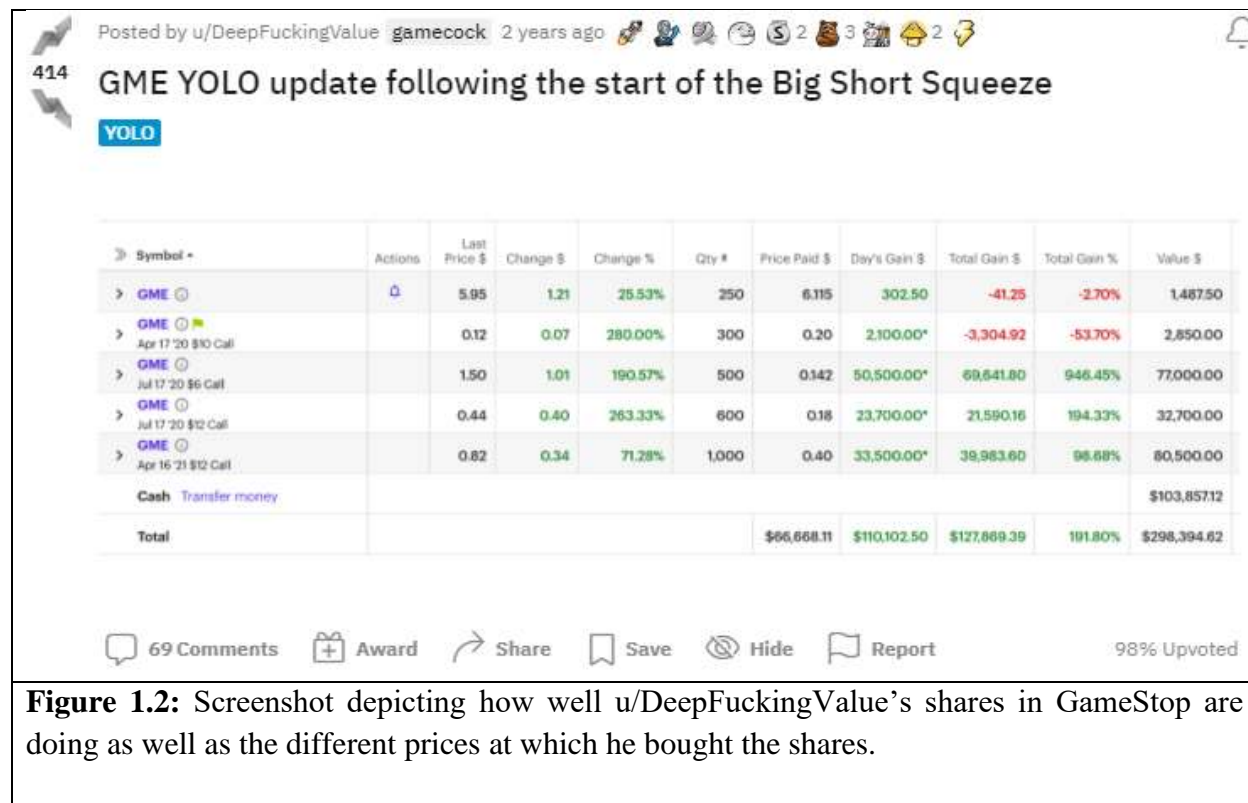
Posted by u/DeepFuckingValue gamecock 2 years ago 2 3 2

414

GME YOLO update following the start of the Big Short Squeeze

YOLO

| Symbol | Actions | Last Price \$ | Change \$ | Change % | Qty # | Price Paid \$ | Day's Gain \$ | Total Gain \$ | Total Gain % | Value \$ |
|---|---|---|---|---|---|---|---|---|---|---|
| GME | | 5.95 | 1.21 | 25.53% | 250 | 6.115 | 302.50 | -41.25 | -2.70% | 1,487.50 |
| GME Apr 17 '20 \$10 Call | | 0.12 | 0.07 | 280.00% | 300 | 0.20 | 2,100.00* | -3,304.92 | -53.70% | 2,850.00 |
| GME Jul 17 '20 \$6 Call | | 1.50 | 1.01 | 190.57% | 500 | 0.142 | 50,500.00* | 69,641.80 | 946.45% | 77,000.00 |
| GME Jul 17 '20 \$12 Call | | 0.44 | 0.40 | 263.33% | 600 | 0.18 | 23,700.00* | 21,590.16 | 194.33% | 32,700.00 |
| GME Apr 16 '21 \$12 Call | | 0.82 | 0.34 | 71.28% | 1,000 | 0.40 | 33,500.00* | 39,983.60 | 98.68% | 80,500.00 |
| Cash Transfer money | | | | | | | | | | \$103,857.12 |
| Total | | | | | | \$66,668.11 | \$110,102.50 | \$127,869.39 | 191.80% | \$298,394.62 |

69 Comments Award Share Save Hide Report 98% Upvoted

**Figure 1.2:** Screenshot depicting how well u/DeepFuckingValue's shares in GameStop are doing as well as the different prices at which he bought the shares.